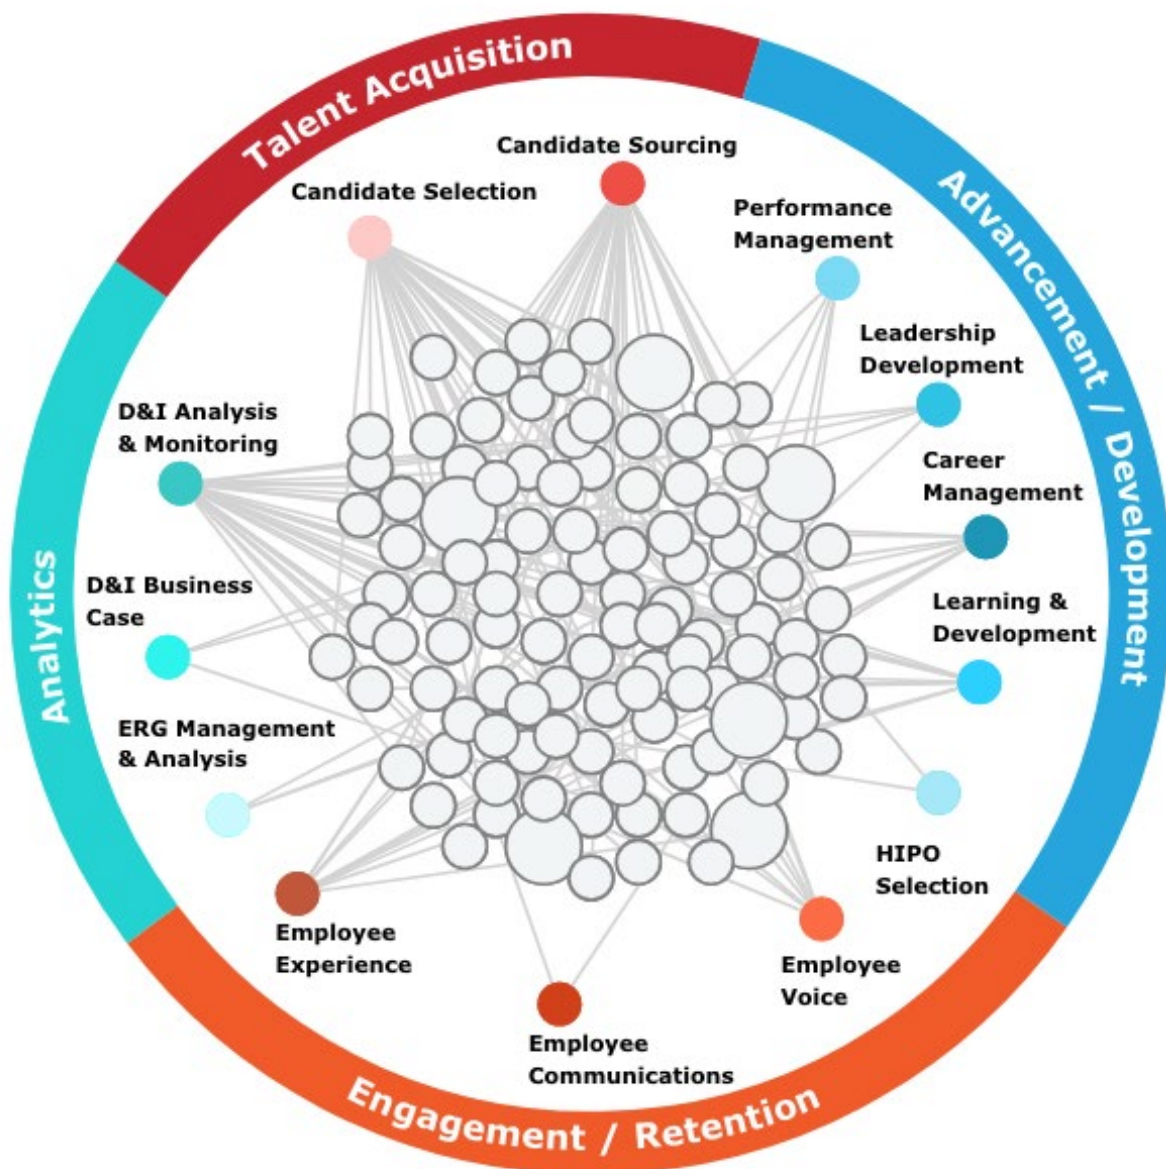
Talent Acquisition

Candidate Sourcing

Candidate Selection

Advancement / Development

Performance Management

Leadership Development

Career Management

Learning & Development

HIPO Selection

Analytics

D&I Analysis & Monitoring

D&I Business Case

ERG Management & Analysis

Engagement / Retention

Employee Experience

Employee Communications

Employee Voice